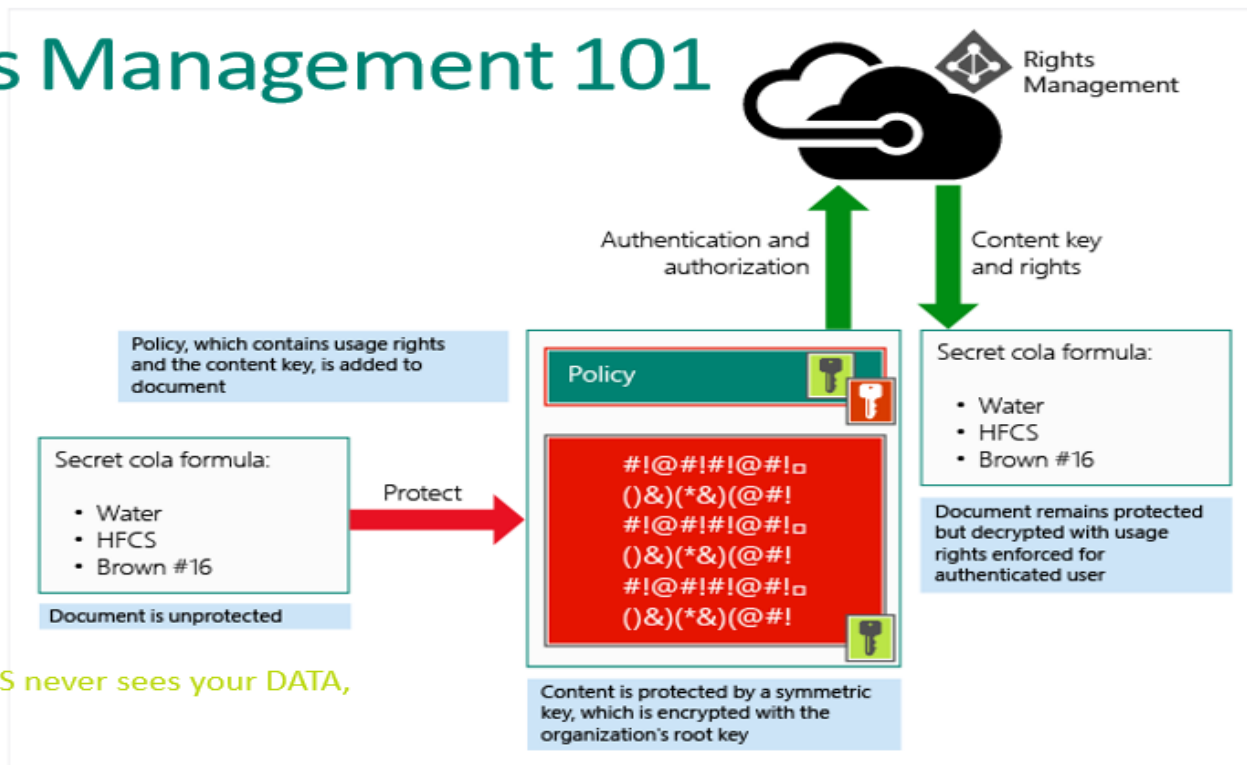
s Management 101

Rights Management

Authentication and authorization

Content key and rights

Policy, which contains usage rights and the content key, is added to document

Policy

#!@#!#!@#!¤
()&)(*&)(@#!
#!@#!#!@#!¤
()&)(*&)(@#!
#!@#!#!@#!¤
()&)(*&)(@#!

Secret cola formula:

- Water
- HFCS
- Brown #16

Document remains protected but decrypted with usage rights enforced for authenticated user

Secret cola formula:

- Water
- HFCS
- Brown #16

Protect

Document is unprotected

S never sees your DATA,

Content is protected by a symmetric key, which is encrypted with the organization's root key